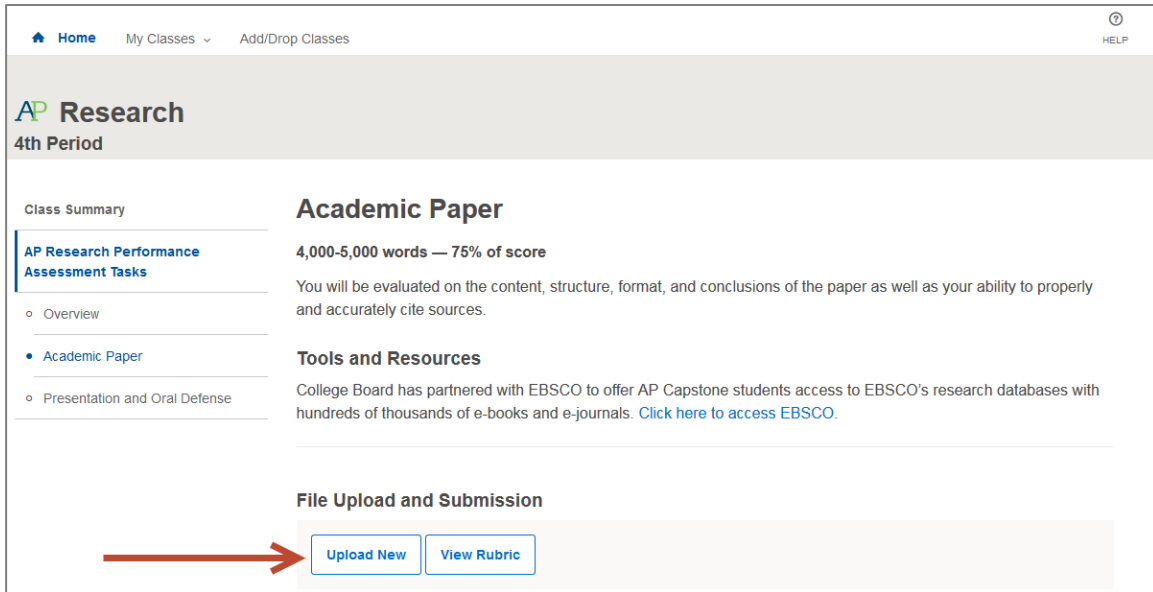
Home My Classes Add/Drop Classes

HELP

AP Research
4th Period

Class Summary

AP Research Performance Assessment Tasks

Overview

Academic Paper

Presentation and Oral Defense

Academic Paper

4,000-5,000 words — 75% of score

You will be evaluated on the content, structure, format, and conclusions of the paper as well as your ability to properly and accurately cite sources.

Tools and Resources

College Board has partnered with EBSCO to offer AP Capstone students access to EBSCO's research databases with hundreds of thousands of e-books and e-journals. Click here to access EBSCO.

File Upload and Submission

Upload New View Rubric